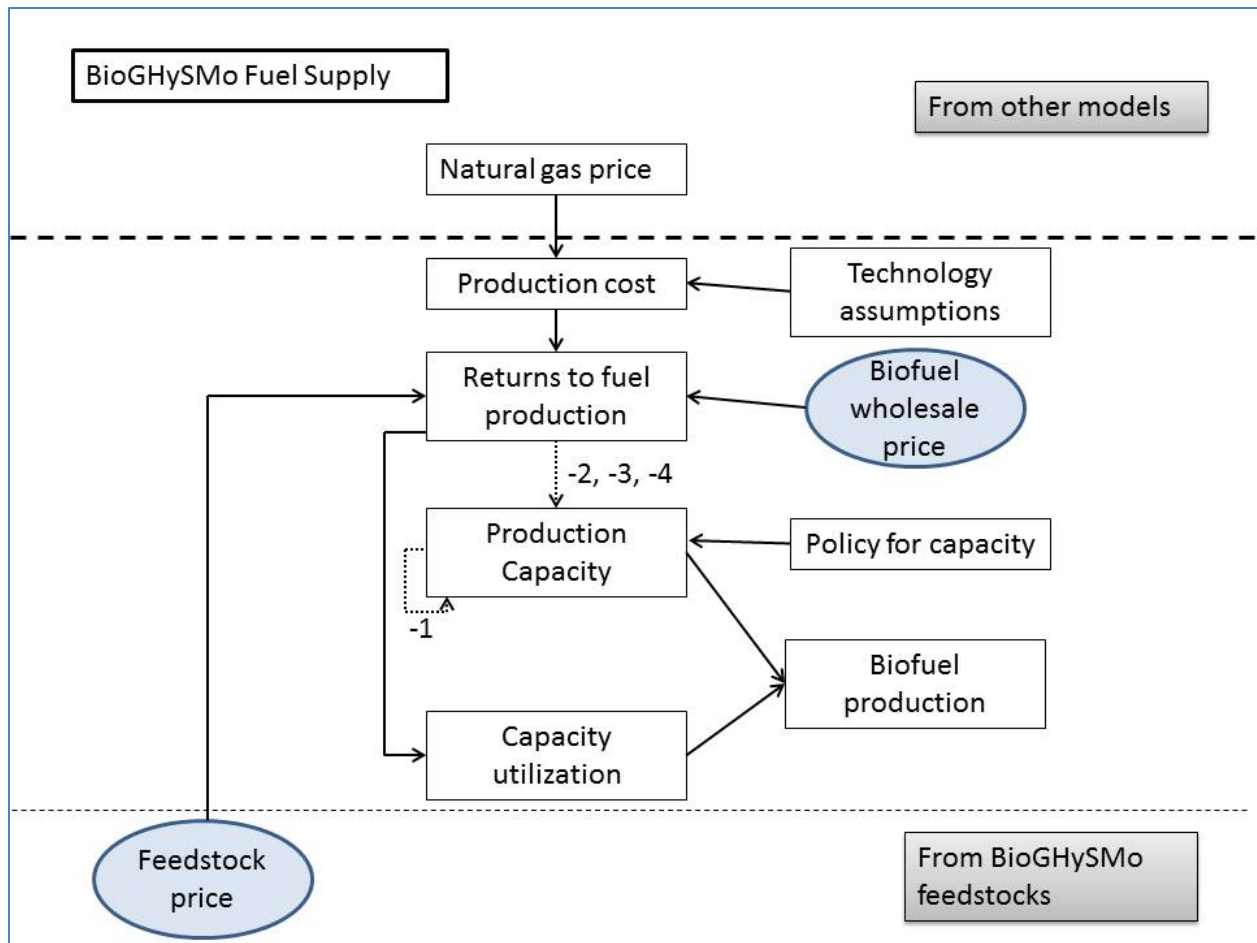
BioGHySMo Fuel Supply

From other models

Natural gas price

Production cost

Technology assumptions

Returns to fuel production

Biofuel wholesale price

-2, -3, -4

Production Capacity

Policy for capacity

-1

Biofuel production

Capacity utilization

Feedstock price

From BioGHySMo feedstocks